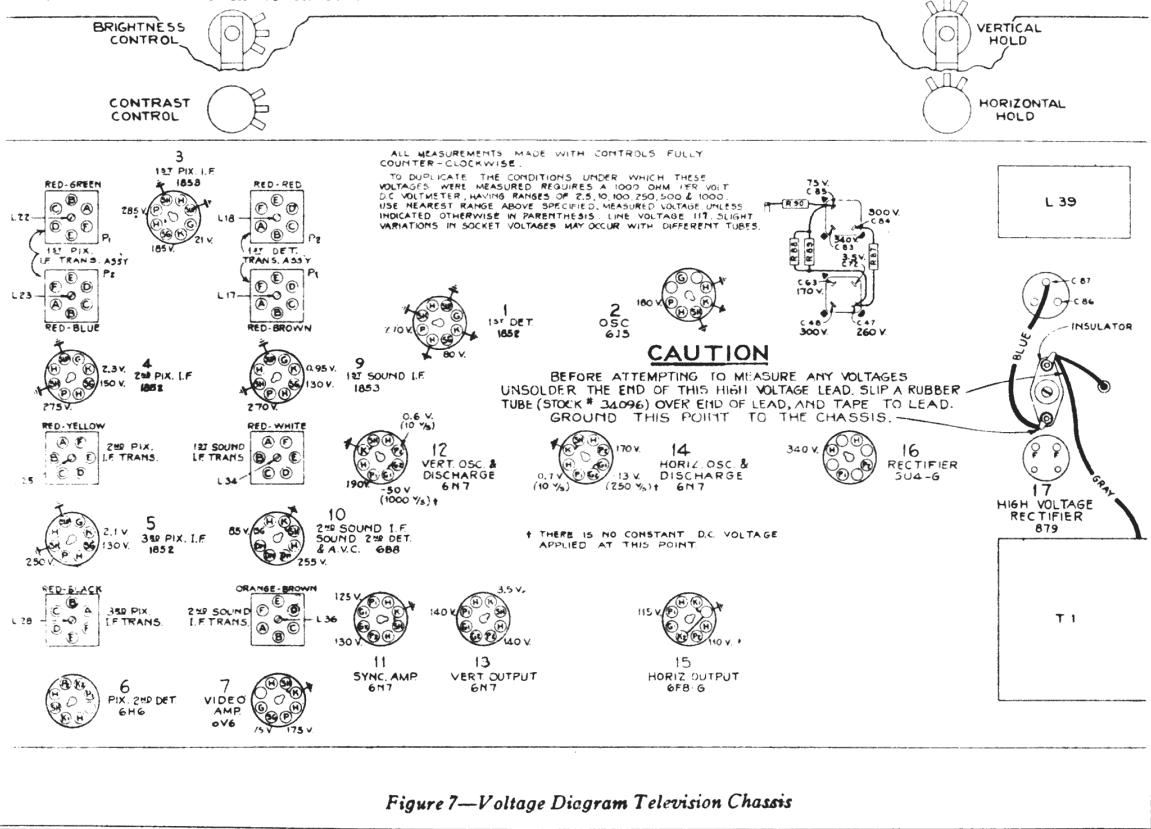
BRIGHTNESS CONTROL

CONTRAST CONTROL

VERTICAL HOLD

HORIZONTAL HOLD

ALL MEASUREMENTS MADE WITH CONTROLS FULLY COUNTER-CLOCKWISE.

TO DUPLICATE THE CONDITIONS UNDER WHICH THESE VOLTAGES WERE MEASURED REQUIRES A 1000 OHM PER VOLT D.C. VOLTMETER, HAVING RANGES OF 2.5, 10, 100, 250, 500 & 1000. USE NEAREST RANGE ABOVE SPECIFIED, MEASURED VOLTAGE UNLESS INDICATED OTHERWISE IN PARENTHESIS. LINE VOLTAGE 117. SLIGHT VARIATIONS IN SOCKET VOLTAGES MAY OCCUR WITH DIFFERENT TUBES.

L 39

RED-GREEN
L22
1ST PIX. I.F. TRANS. ASS'Y
P1
P2
L23
RED-BLUE

3
1ST PIX. I.F.
1852
285 V.
185 V.
21 V.

RED-RED
L18
1ST DET. TRANS. ASS'Y
P2
P1
L17
RED-BROWN

75 V.
C85
R90
R88
R89
R87
300 V.
C84
340 V.
C83
3.5 V.
C73
C63
170 V.
C48
300 V.
C47
260 V.

C87
C86
BLUE
INSULATOR

1
1ST DET.
1852
210 V.
80 V.

2
OSC
6J5
180 V.

4
2ND PIX. I.F.
1852
2.3 V.
150 V.
275 V.

9
1ST SOUND I.F.
1853
0.95 V.
130 V.
270 V.

CAUTION
BEFORE ATTEMPTING TO MEASURE ANY VOLTAGES UNSOLDER THE END OF THIS HIGH VOLTAGE LEAD. SLIP A RUBBER TUBE (STOCK # 34096) OVER END OF LEAD, AND TAPE TO LEAD. GROUND THIS POINT TO THE CHASSIS.

GRAY

RED-YELLOW
2ND PIX. I.F. TRANS.
L25

1ST SOUND I.F. TRANS
RED-WHITE
L34

12
VERT. OSC. & DISCHARGE
6N7
0.6 V.
(10 V/S)
190 V.
-50 V
(1000 V/S) †

14
HORIZ. OSC. & DISCHARGE
6N7
170 V.
0.7 V.
(10 V/S)
13 V.
(250 V/S) †

16
RECTIFIER
5U4-G
340 V.

17
HIGH VOLTAGE RECTIFIER
879

5
3RD PIX. I.F.
1852
2.1 V.
130 V.
250 V.

10
2ND SOUND I.F. SOUND 2ND DET. & A.V.C.
6B8
85 V.
255 V.

† THERE IS NO CONSTANT D.C. VOLTAGE APPLIED AT THIS POINT.

RED-BLACK
L28
3RD PIX. I.F. TRANS.

ORANGE-BROWN
2ND SOUND I.F. TRANS.
L36

125 V.
130 V.
11
SYNC. AMP
6N7

140 V.
3.5 V.
140 V.
13
VERT. OUTPUT
6N7

115 V.
110 V. †
15
HORIZ. OUTPUT
6F8-G

T 1

6
PIX. 2ND DET.
6H6

7
VIDEO AMP.
6V6
15 V.
175 V.

Figure 7—Voltage Diagram Television Chassis